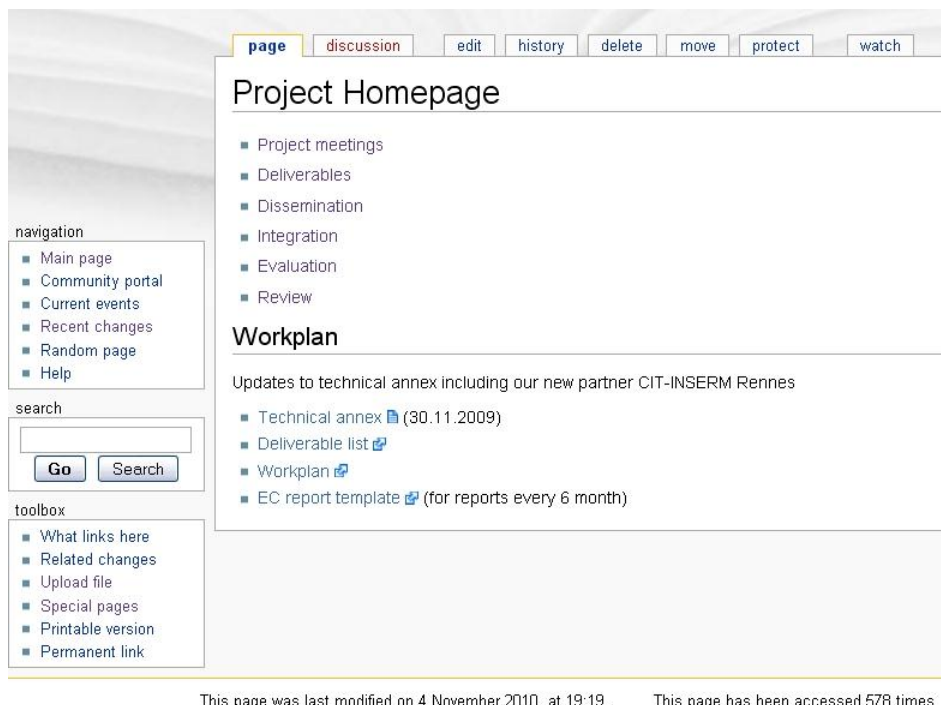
page discussion edit history delete move protect watch

Project Homepage

- Project meetings
- Deliverables
- Dissemination
- Integration
- Evaluation
- Review

Workplan

Updates to technical annex including our new partner CIT-INSERM Rennes

- Technical annex (30.11.2009)
- Deliverable list
- Workplan
- EC report template (for reports every 6 month)

navigation
- Main page
- Community portal
- Current events
- Recent changes
- Random page
- Help

search
Go Search

toolbox
- What links here
- Related changes
- Upload file
- Special pages
- Printable version
- Permanent link

This page was last modified on 4 November 2010, at 19:19. This page has been accessed 578 times.